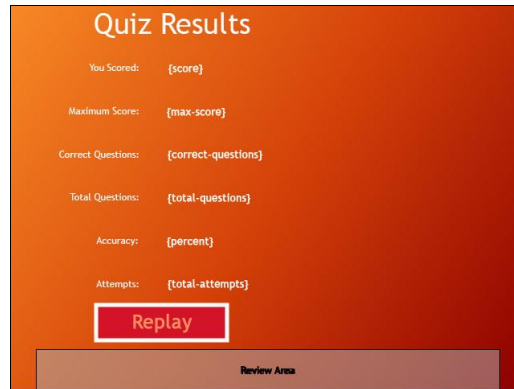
Quiz Results

You Scored: {score}

Maximum Score: {max-score}

Correct Questions: {correct-questions}

Total Questions: {total-questions}

Accuracy: {percent}

Attempts: {total-attempts}

Replay

Review Area